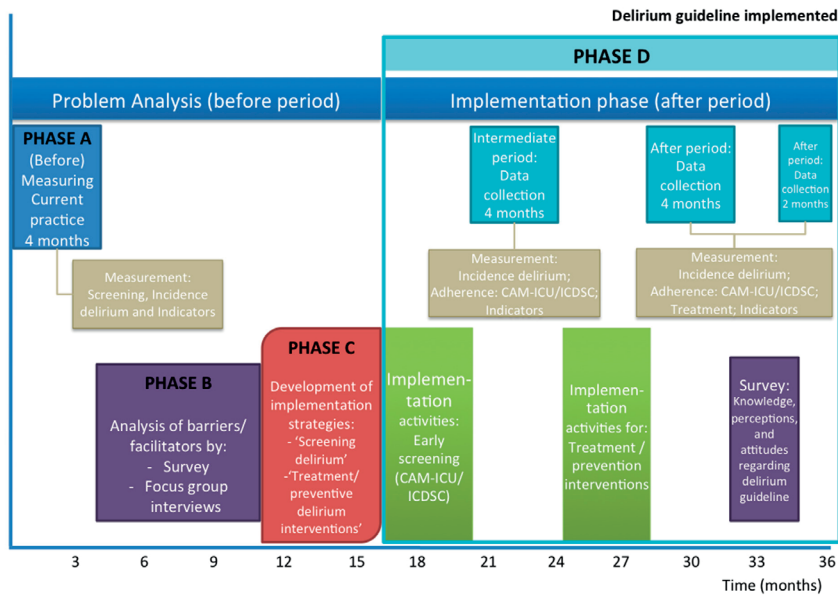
Delirium guideline implemented

PHASE D

Problem Analysis (before period)

Implementation phase (after period)

PHASE A
(Before)
Measuring
Current
practice
4 months

Measurement:
Screening, Incidence
delirium and Indicators

Intermediate
period:
Data
collection
4 months

Measurement:
Incidence delirium;
Adherence: CAM-ICU/ICDSC;
Indicators

After period:
Data
collection
4 months

After
period:
Data
collection
2 months

Measurement:
Incidence delirium;
Adherence: CAM-ICU/ICDSC;
Treatment; Indicators

PHASE B

Analysis of barriers/
facilitators by:
- Survey
- Focus group
interviews

PHASE C

Development of
implementation
strategies:
- 'Screening
delirium'
-'Treatment/
preventive
delirium
interventions'

Implementation
activities:
Early
screening
(CAM-ICU/
ICDSC)

Implementation
activities for:
Treatment /
prevention
interventions

Survey:
Knowledge,
perceptions,
and
attitudes
regarding
delirium
guideline

3 6 9 12 15 18 21 24 27 30 33 36
Time (months)